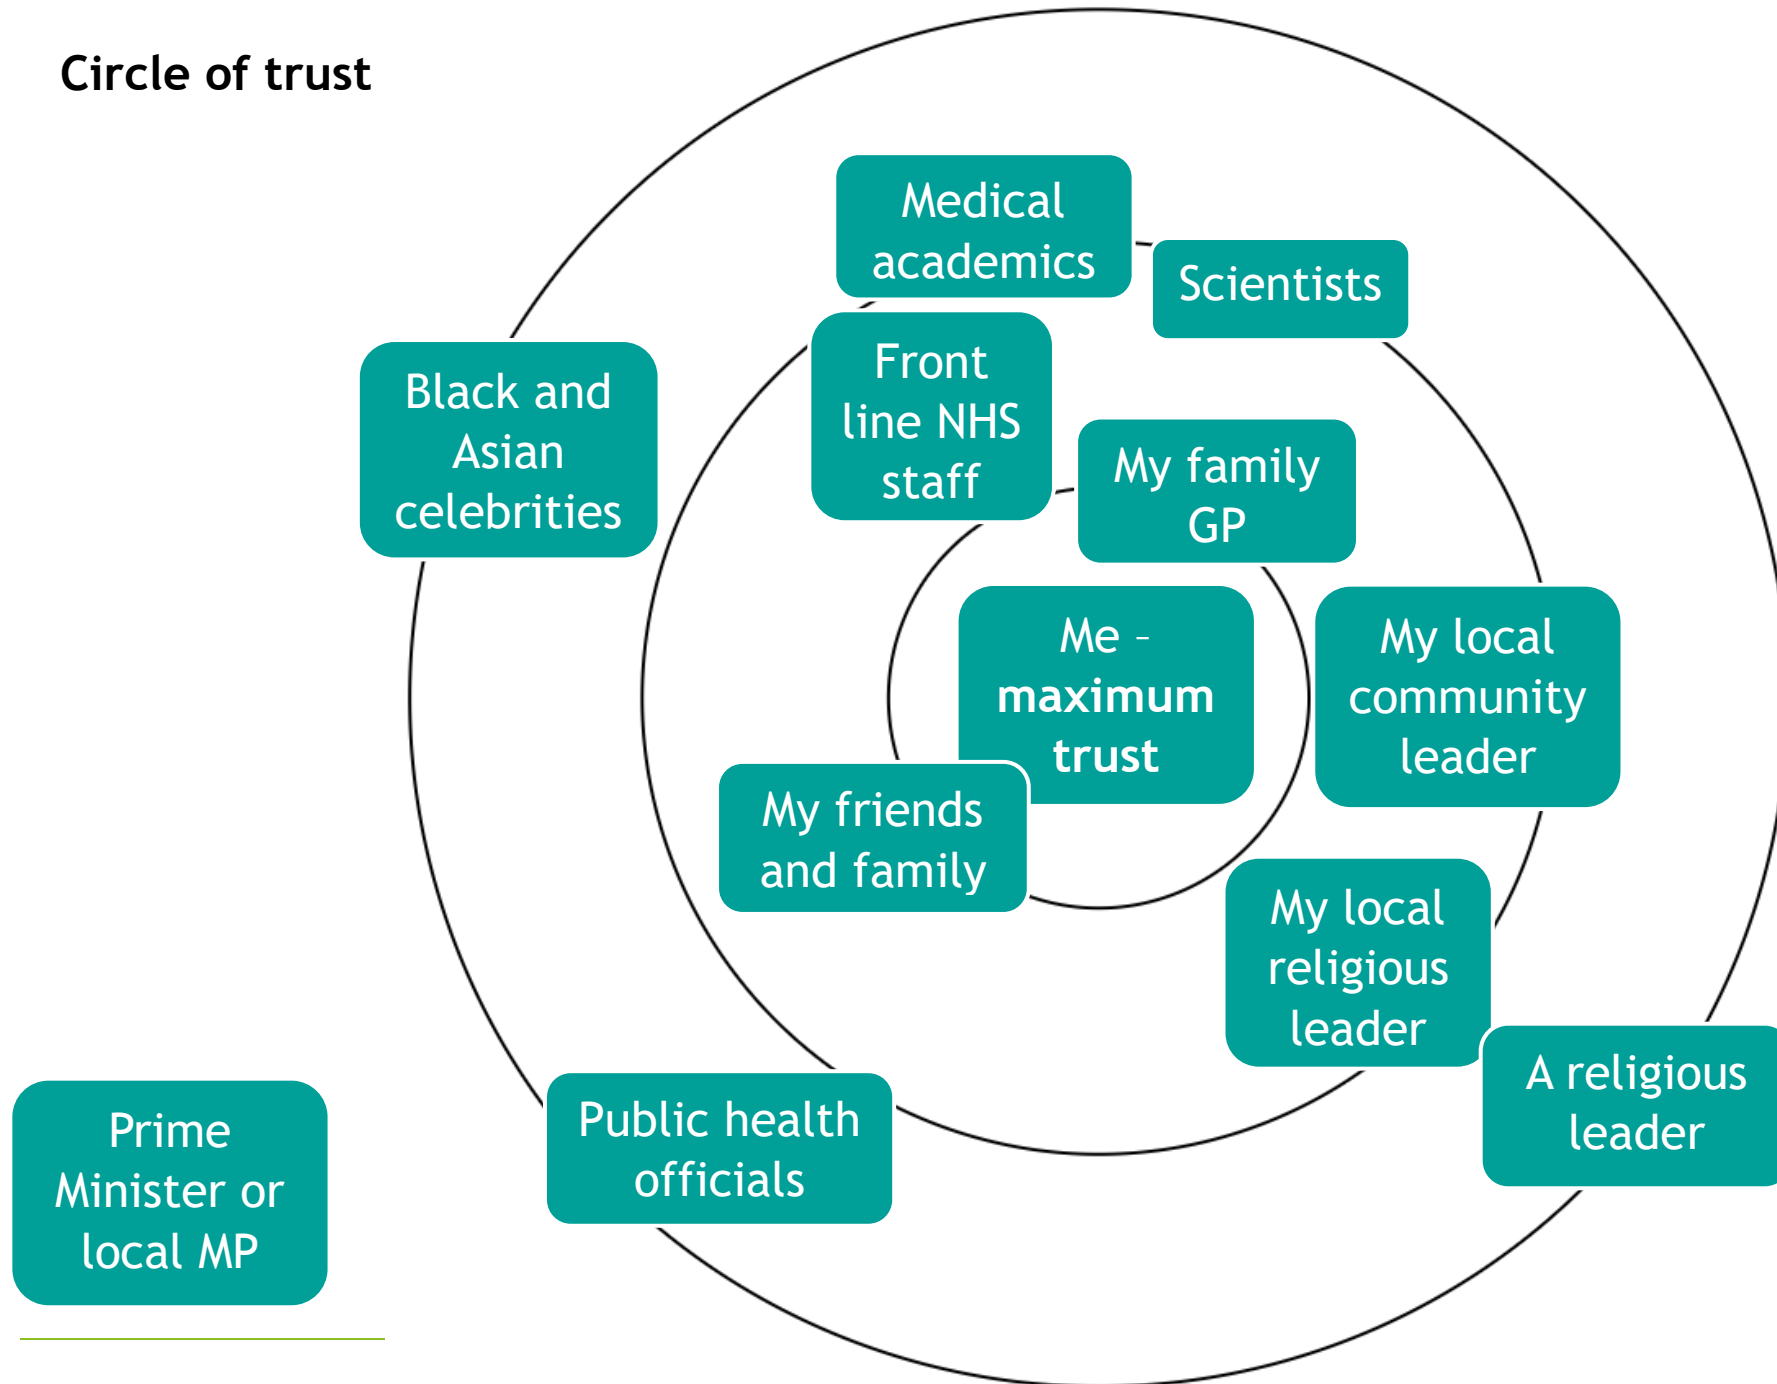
Circle of trust

Medical academics

Scientists

Black and Asian celebrities

Front line NHS staff

My family GP

Me – **maximum trust**

My local community leader

My friends and family

My local religious leader

A religious leader

Public health officials

Prime Minister or local MP